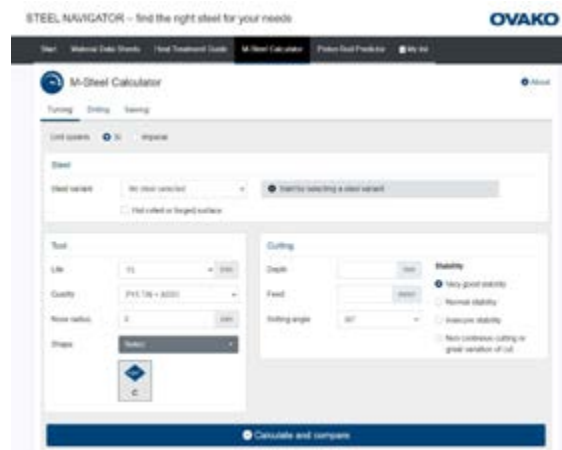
STEEL NAVIGATOR – find the right steel for your needs

OVAKO

Start Material Data Sheets Heat Treatment Guide M-Steel Calculator Piston Rod Products My list

M-Steel Calculator

About

Turning Drilling Sawing

Unit system SI Imperial

Steel

Steel variant No steel selected

Start by selecting a steel variant

Hot rolled or forged surface

Tool

Life 15 min

Quality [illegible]

Nose radius 0 mm

Shape Select

C

Cutting

Depth mm

Feed mm/r

Setting angle 90°

Stability

Very good stability

Normal stability

Insecure stability

Non continuous cutting or great variation of cut

Calculate and compare